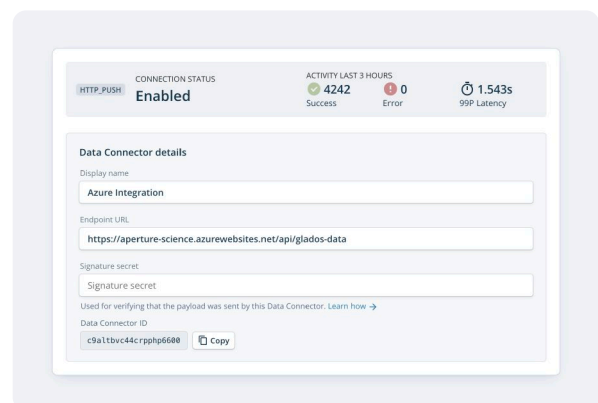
HTTP_PUSH

CONNECTION STATUS
Enabled

ACTIVITY LAST 3 HOURS
4242
Success

0
Error

1.543s
99P Latency

Data Connector details

Display name
Azure Integration

Endpoint URL
https://aperture-science.azurewebsites.net/api/glados-data

Signature secret
Signature secret

Used for verifying that the payload was sent by this Data Connector. Learn how →

Data Connector ID
c9altbvc44crpphp6600
Copy